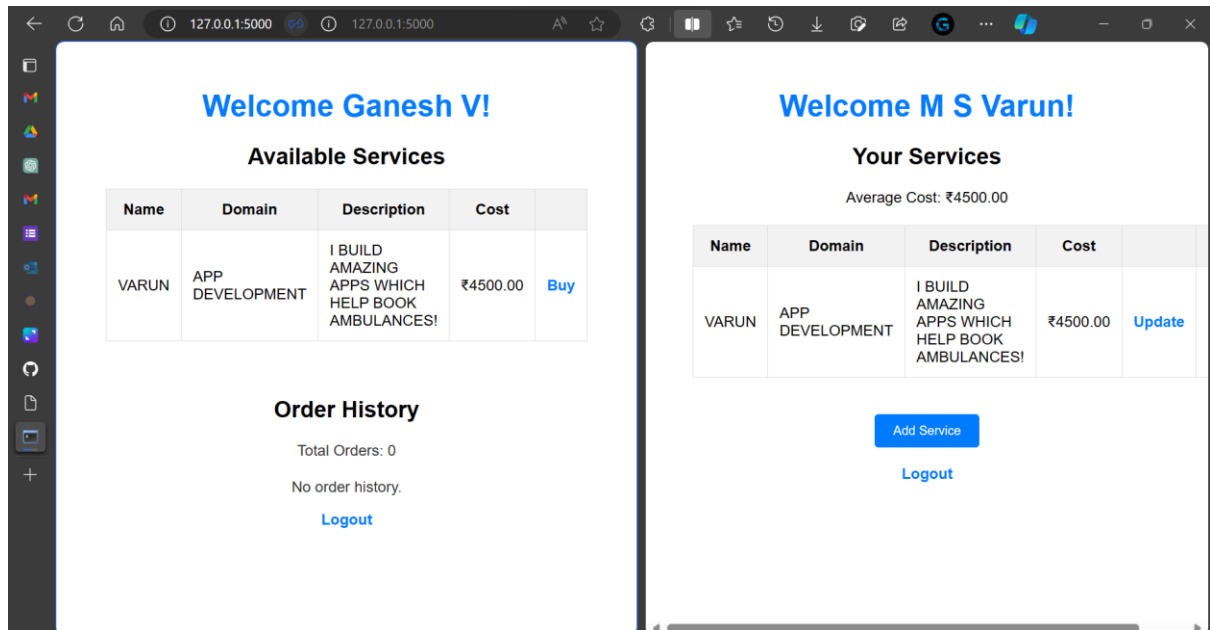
127.0.0.1:5000 127.0.0.1:5000

Welcome Ganesh V!

Available Services

| Name | Domain | Description | Cost | |
|---|---|---|---|---|
| VARUN | APP DEVELOPMENT | I BUILD AMAZING APPS WHICH HELP BOOK AMBULANCES! | ₹4500.00 | Buy |

Order History

Total Orders: 0

No order history.

Logout

Welcome M S Varun!

Your Services

Average Cost: ₹4500.00

| Name | Domain | Description | Cost | |
|---|---|---|---|---|
| VARUN | APP DEVELOPMENT | I BUILD AMAZING APPS WHICH HELP BOOK AMBULANCES! | ₹4500.00 | Update |

Add Service

Logout